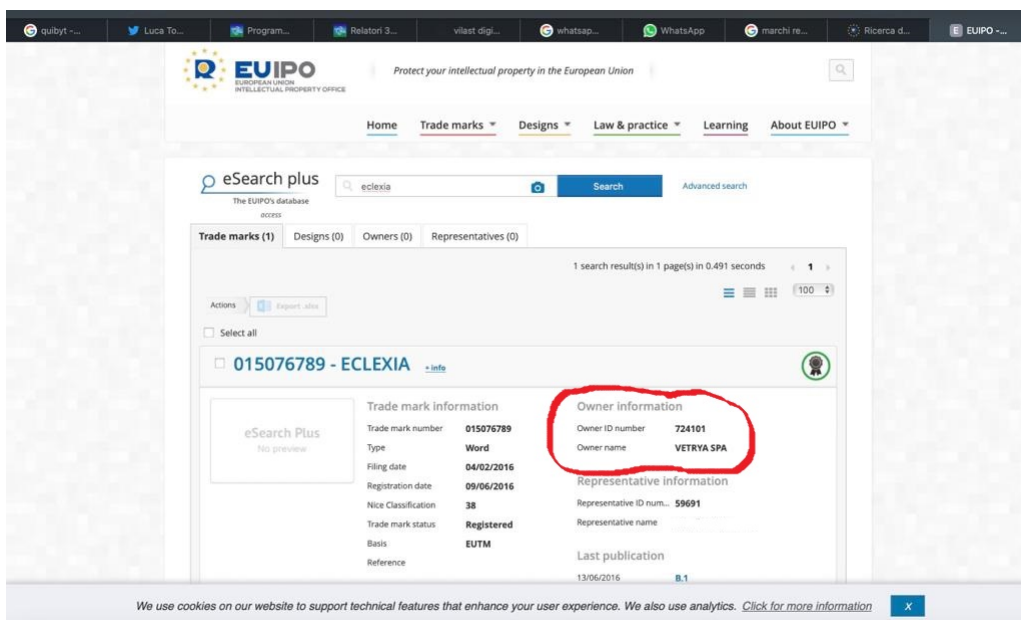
quibyt -... Luca To... Program... Relatori 3... vilast digi... whatsap... WhatsApp marchi re... Ricerca d... EUIPO -...

EUIPO EUROPEAN UNION INTELLECTUAL PROPERTY OFFICE

Protect your intellectual property in the European Union

Home Trade marks Designs Law & practice Learning About EUIPO

eSearch plus
The EUIPO's database access

eclexia

Search

Advanced search

Trade marks (1) Designs (0) Owners (0) Representatives (0)

1 search result(s) in 1 page(s) in 0.491 seconds 1

100

Actions Export .xlsx

Select all

015076789 - ECLEXIA + info

eSearch Plus
No preview

Trade mark information

| Trade mark number | 015076789 |
|---|---|
| Type | Word |
| Filing date | 04/02/2016 |
| Registration date | 09/06/2016 |
| Nice Classification | 38 |
| Trade mark status | Registered |
| Basis | EUTM |
| Reference | |

Owner information

| Owner ID number | 724101 |
|---|---|
| Owner name | VETRYA SPA |

Representative information

| Representative ID num... | 59691 |
|---|---|
| Representative name | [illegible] |

Last publication

13/06/2016 B.1

We use cookies on our website to support technical features that enhance your user experience. We also use analytics. Click for more information x